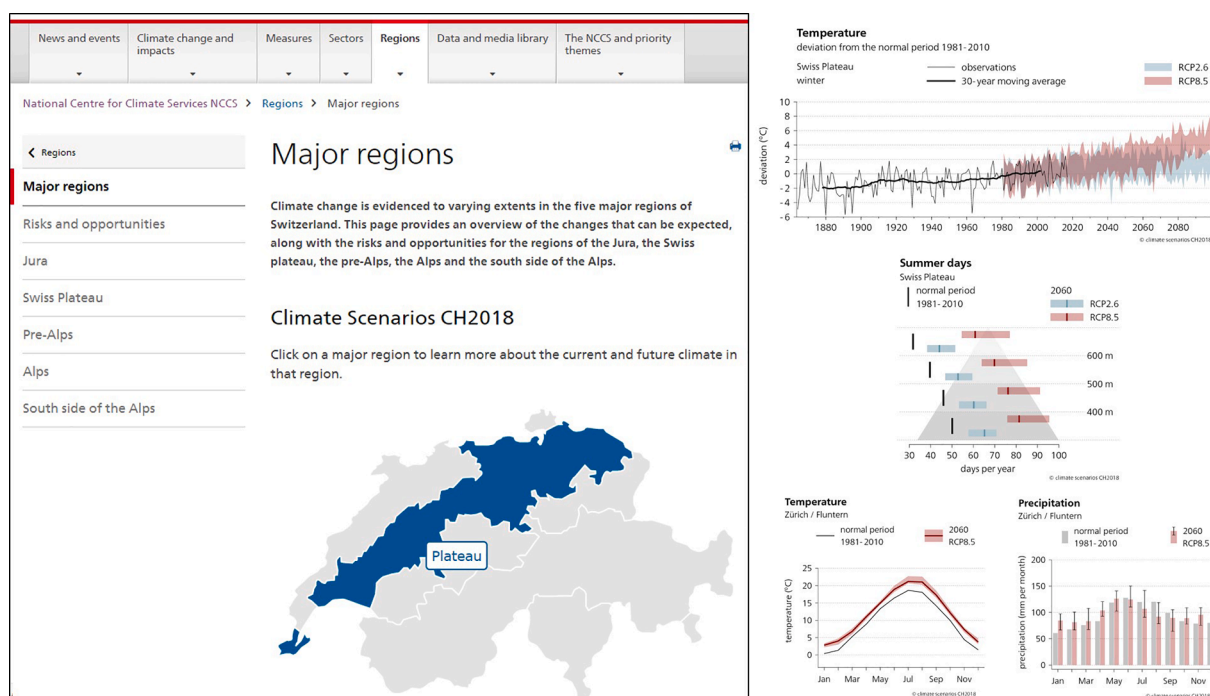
News and events | Climate change and impacts | Measures | Sectors | Regions | Data and media library | The NCCS and priority themes

National Centre for Climate Services NCCS > Regions > Major regions

Regions

Major regions

Risks and opportunities

Jura

Swiss Plateau

Pre-Alps

Alps

South side of the Alps

Major regions

Climate change is evidenced to varying extents in the five major regions of Switzerland. This page provides an overview of the changes that can be expected, along with the risks and opportunities for the regions of the Jura, the Swiss plateau, the pre-Alps, the Alps and the south side of the Alps.

Climate Scenarios CH2018

Click on a major region to learn more about the current and future climate in that region.

Plateau

Temperature
deviation from the normal period 1981-2010

Swiss Plateau
winter

observations
30-year moving average

RCP2.6
RCP8.5

deviation (°C)
10
8
6
4
2
0
-2
-4
-6
1880 1900 1920 1940 1960 1980 2000 2020 2040 2060 2080

© climate scenarios CH2018

Summer days
Swiss Plateau

normal period 1981-2010

2060
RCP2.6
RCP8.5

600 m
500 m
400 m

30 40 50 60 70 80 90 100
days per year

© climate scenarios CH2018

Temperature
Zürich / Fluntern

normal period 1981-2010

2060 RCP8.5

temperature (°C)
25
20
15
10
5
0
Jan Mar May Jul Sep Nov

© climate scenarios CH2018

Precipitation
Zürich / Fluntern

normal period 1981-2010

2060 RCP8.5

precipitation (mm per month)
200
150
100
50
0
Jan Mar May Jul Sep Nov

© climate scenarios CH2018